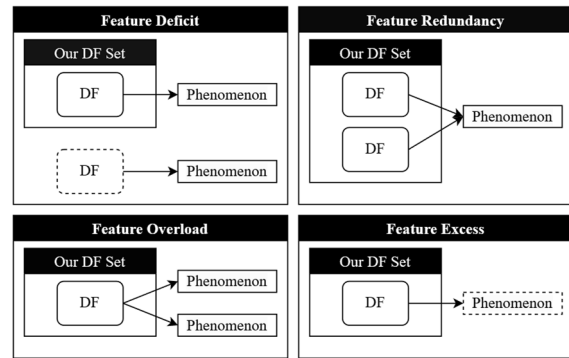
Feature Deficit

Our DF Set

DF

Phenomenon

DF

Phenomenon

Feature Redundancy

Our DF Set

DF

DF

Phenomenon

Feature Overload

Our DF Set

DF

Phenomenon

Phenomenon

Feature Excess

Our DF Set

DF

Phenomenon